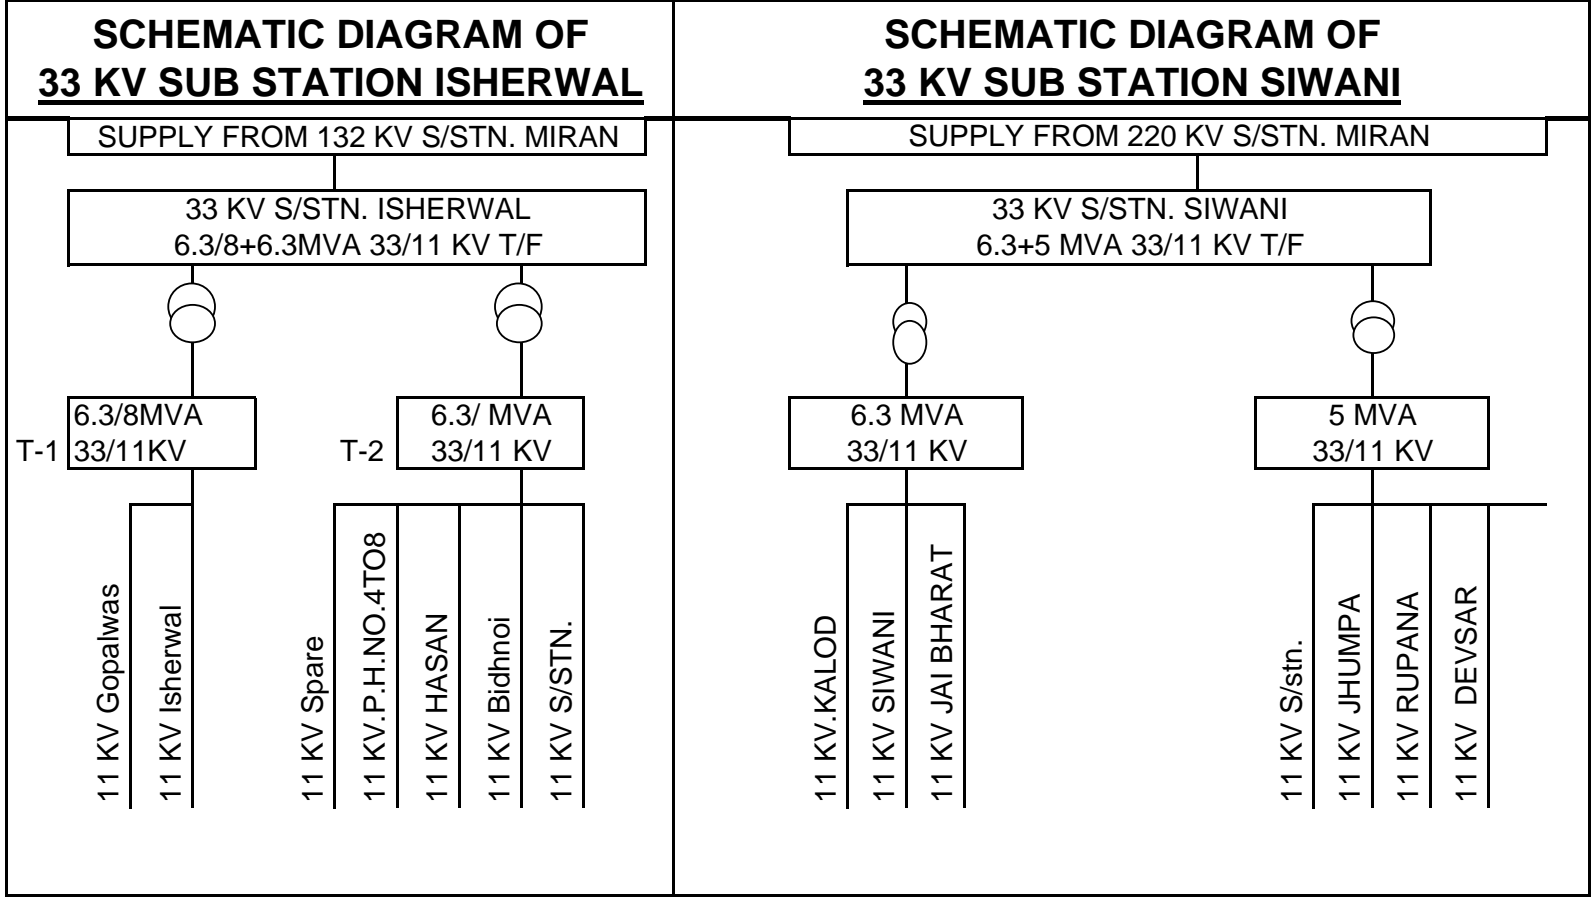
SCHEMATIC DIAGRAM OF
33 KV SUB STATION ISHERWAL

SUPPLY FROM 132 KV S/STN. MIRAN

33 KV S/STN. ISHERWAL
6.3/8+6.3MVA 33/11 KV T/F

T-1 6.3/8MVA 33/11KV

T-2 6.3/ MVA 33/11 KV

11 KV Gopalwas
11 KV Isherwal
11 KV Spare
11 KV.P.H.NO.4TO8
11 KV HASAN
11 KV Bidhnoi
11 KV S/STN.

SCHEMATIC DIAGRAM OF
33 KV SUB STATION SIWANI

SUPPLY FROM 220 KV S/STN. MIRAN

33 KV S/STN. SIWANI
6.3+5 MVA 33/11 KV T/F

6.3 MVA 33/11 KV

5 MVA 33/11 KV

11 KV.KALOD
11 KV SIWANI
11 KV JAI BHARAT
11 KV S/stn.
11 KV JHUMPA
11 KV RUPANA
11 KV DEVSAR